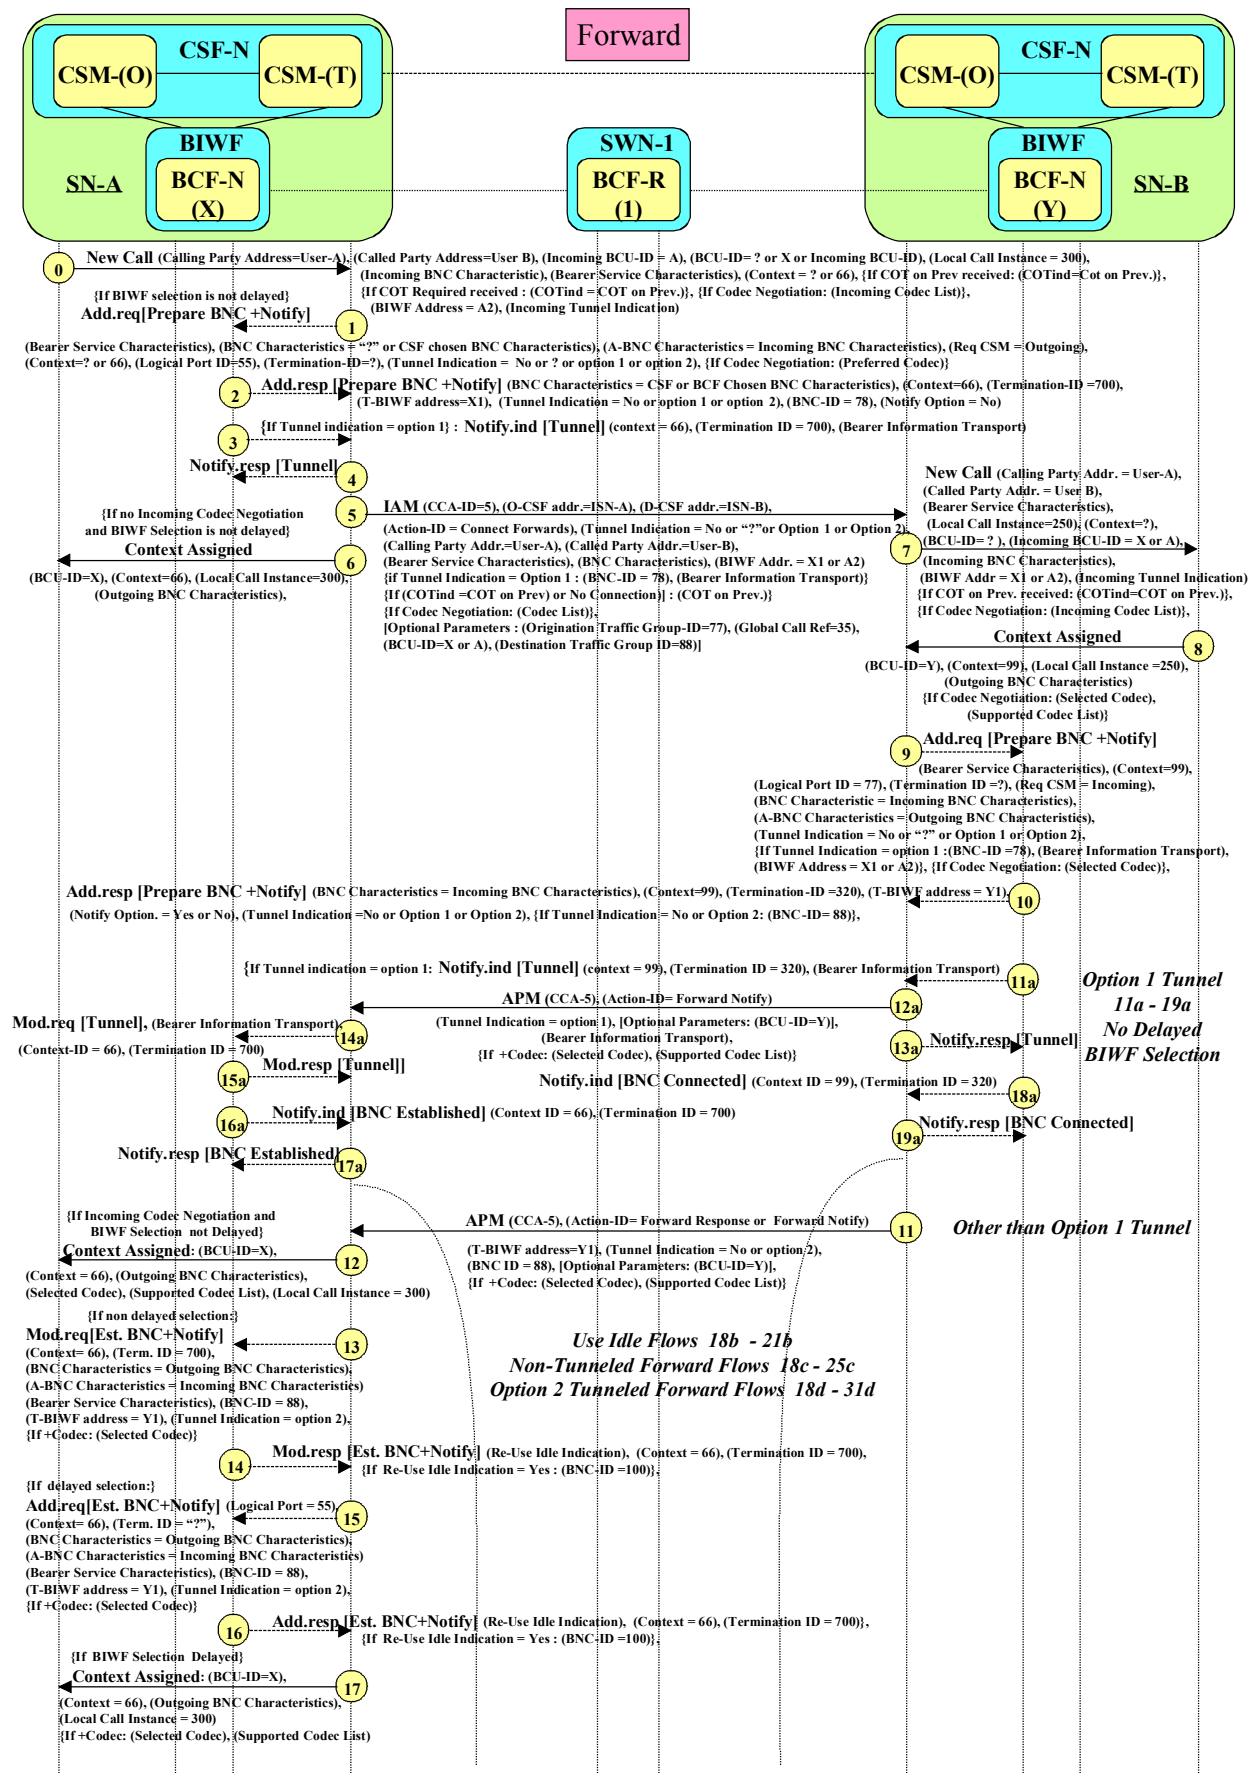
Forward

CSF-N
CSM-(O)
CSM-(T)
BIWF
BCF-N
(X)
SN-A

SWN-1
BCF-R
(1)

CSF-N
CSM-(O)
CSM-(T)
BIWF
BCF-N
(Y)
SN-B

0 New Call (Calling Party Address=User-A), (Called Party Address=User B), (Incoming BCU-ID = A), (BCU-ID= ? or X or Incoming BCU-ID), (Local Call Instance = 300), (Incoming BNC Characteristic), (Bearer Service Characteristics), (Context = ? or 66), {If COT on Prev received: (COTind=Cot on Prev.)}, {If COT Required received : (COTind = COT on Prev.)}, {If Codec Negotiation: (Incoming Codec List)}, (BIWF Address = A2), (Incoming Tunnel Indication)

{If BIWF selection is not delayed}
Add.req[Prepare BNC +Notify] 1
(Bearer Service Characteristics), (BNC Characteristics = "?" or CSF chosen BNC Characteristics), (A-BNC Characteristics = Incoming BNC Characteristics), (Req CSM = Outgoing), (Context=? or 66), (Logical Port ID=55), (Termination-ID=?), (Tunnel Indication = No or ? or option 1 or option 2), {If Codec Negotiation: (Preferred Codec)}

2 Add.resp [Prepare BNC +Notify] (BNC Characteristics = CSF or BCF Chosen BNC Characteristics), (Context=66), (Termination-ID =700), (T-BIWF address=X1), (Tunnel Indication = No or option 1 or option 2), (BNC-ID = 78), (Notify Option = No)

3 {If Tunnel indication = option 1} : Notify.ind [Tunnel] (context = 66), (Termination ID = 700), (Bearer Information Transport)

Notify.resp [Tunnel] 4

5 IAM (CCA-ID=5), (O-CSF addr.=ISN-A), (D-CSF addr.=ISN-B), (Action-ID = Connect Forwards), (Tunnel Indication = No or "?"or Option 1 or Option 2), (Calling Party Addr.=User-A), (Called Party Addr.=User-B), (Bearer Service Characteristics), (BNC Characteristics), (BIWF Addr. = X1 or A2) {if Tunnel Indication = Option 1 : (BNC-ID = 78), (Bearer Information Transport)} {If (COTind =COT on Prev) or No Connection)] : (COT on Prev.)} {If Codec Negotiation: (Codec List)}, [Optional Parameters : (Origination Traffic Group-ID=77), (Global Call Ref=35), (BCU-ID=X or A), (Destination Traffic Group ID=88)]

{If no Incoming Codec Negotiation and BIWF Selection is not delayed}
Context Assigned 6
(BCU-ID=X), (Context=66), (Local Call Instance=300), (Outgoing BNC Characteristics),

New Call (Calling Party Addr. = User-A), (Called Party Addr. = User B), (Bearer Service Characteristics), (Local Call Instance=250), (Context=?), 7 (BCU-ID= ? , (Incoming BCU-ID = X or A), (Incoming BNC Characteristics), (BIWF Addr = X1 or A2), (Incoming Tunnel Indication) {If COT on Prev. received: (COTind=COT on Prev.)}, {If Codec Negotiation: (Incoming Codec List)},

Context Assigned 8
(BCU-ID=Y), (Context=99), (Local Call Instance =250), (Outgoing BNC Characteristics) {If Codec Negotiation: (Selected Codec), (Supported Codec List)}

9 Add.req [Prepare BNC +Notify]
(Bearer Service Characteristics), (Context=99), (Logical Port ID = 77), (Termination ID =?), (Req CSM = Incoming), (BNC Characteristic = Incoming BNC Characteristics), (A-BNC Characteristics = Outgoing BNC Characteristics), (Tunnel Indication = No or "?" or Option 1 or Option 2), {If Tunnel Indication = option 1 :(BNC-ID =78), (Bearer Information Transport), (BIWF Address = X1 or A2)}, {If Codec Negotiation: (Selected Codec)},

Add.resp [Prepare BNC +Notify] (BNC Characteristics = Incoming BNC Characteristics), (Context=99), (Termination-ID =320), (T-BIWF address = Y1), 10 (Notify Option. = Yes or No), (Tunnel Indication =No or Option 1 or Option 2), {If Tunnel Indication = No or Option 2: (BNC-ID= 88)},

{If Tunnel indication = option 1: Notify.ind [Tunnel] (context = 99), (Termination ID = 320), (Bearer Information Transport) 11a

Option 1 Tunnel
11a - 19a
No Delayed
BIWF Selection

APM (CCA-5), (Action-ID= Forward Notify) 12a
(Tunnel Indication = option 1), [Optional Parameters: (BCU-ID=Y)], (Bearer Information Transport), {If +Codec: (Selected Codec), (Supported Codec List)}

Mod.req [Tunnel], (Bearer Information Transport), 14a
(Context-ID = 66), (Termination ID = 700)

13a Notify.resp [Tunnel]

15a Mod.resp [Tunnel]]

Notify.ind [BNC Connected] (Context ID = 99), (Termination ID = 320) 18a

16a Notify.ind [BNC Established] (Context ID = 66), (Termination ID = 700)

19a Notify.resp [BNC Connected]

Notify.resp [BNC Established] 17a

{If Incoming Codec Negotiation and BIWF Selection not Delayed}
Context Assigned: (BCU-ID=X), 12
(Context = 66), (Outgoing BNC Characteristics), (Selected Codec), (Supported Codec List), (Local Call Instance = 300)

APM (CCA-5), (Action-ID= Forward Response or Forward Notify) 11
(T-BIWF address=Y1), (Tunnel Indication = No or option 2), (BNC ID = 88), [Optional Parameters: (BCU-ID=Y)], {If +Codec: (Selected Codec), (Supported Codec List)}

Other than Option 1 Tunnel

{If non delayed selection:}
Mod.req[Est. BNC+Notify] 13
(Context= 66), (Term. ID = 700), (BNC Characteristics = Outgoing BNC Characteristics), (A-BNC Characteristics = Incoming BNC Characteristics) (Bearer Service Characteristics), (BNC-ID = 88), (T-BIWF address = Y1), (Tunnel Indication = option 2), {If +Codec: (Selected Codec)}

Use Idle Flows 18b - 21b
Non-Tunneled Forward Flows 18c - 25c
Option 2 Tunneled Forward Flows 18d - 31d

14 Mod.resp [Est. BNC+Notify] (Re-Use Idle Indication), (Context = 66), (Termination ID = 700), {If Re-Use Idle Indication = Yes : (BNC-ID =100)},

{If delayed selection:}
Add.req[Est. BNC+Notify] (Logical Port = 55) 15
(Context= 66), (Term. ID = "?"), (BNC Characteristics = Outgoing BNC Characteristics), (A-BNC Characteristics = Incoming BNC Characteristics) (Bearer Service Characteristics), (BNC-ID = 88), (T-BIWF address = Y1), (Tunnel Indication = option 2), {If +Codec: (Selected Codec)}

16 Add.resp [Est. BNC+Notify] (Re-Use Idle Indication), (Context = 66), (Termination ID = 700)}, {If Re-Use Idle Indication = Yes : (BNC-ID =100)},

{If BIWF Selection Delayed}
Context Assigned: (BCU-ID=X), 17
(Context = 66), (Outgoing BNC Characteristics), (Local Call Instance = 300) {If +Codec: (Selected Codec), (Supported Codec List)